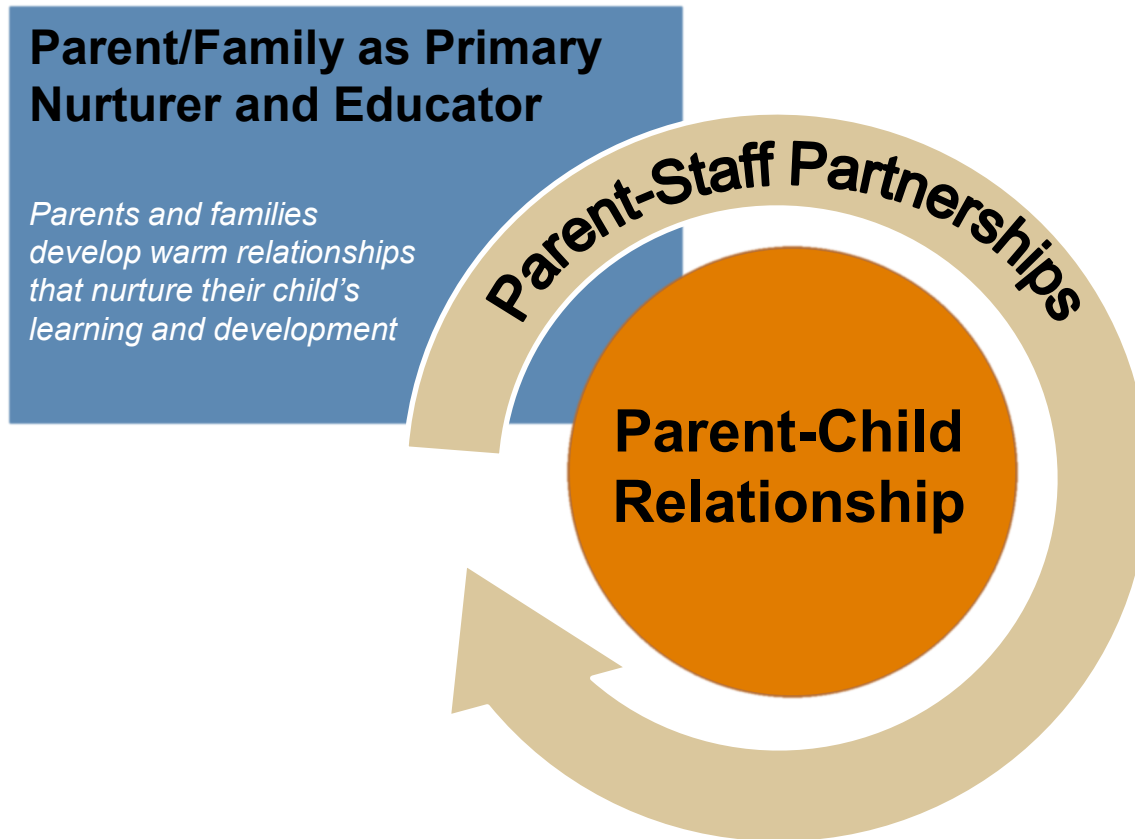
Parent/Family as Primary Nurturer and Educator

Parents and families develop warm relationships that nurture their child’s learning and development

Parent-Staff Partnerships

Parent-Child Relationship